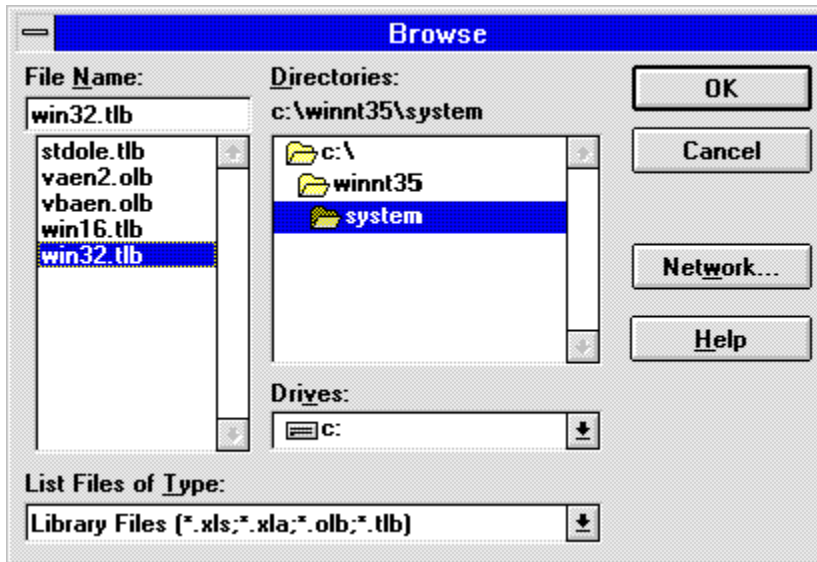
Browse

File Name:
win32.tlb
stdole.tlb
vaen2.olb
vbaen.olb
win16.tlb
win32.tlb

Directories:
c:\winnt35\system
c:\
winnt35
system

Drives:
c:

OK
Cancel
Network...
Help

List Files of Type:
Library Files (*.xls;*.xla;*.olb;*.tlb)